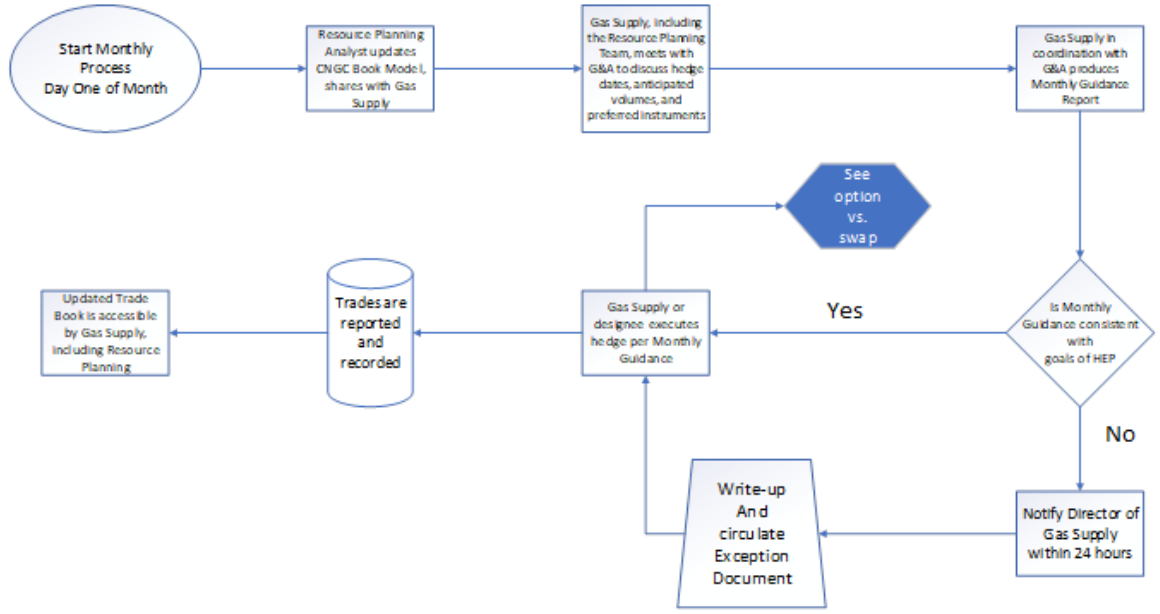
Start Monthly Process
Day One of Month

Resource Planning Analyst updates CNGC Book Model, shares with Gas Supply

Gas Supply, including the Resource Planning Team, meets with G&A to discuss hedge dates, anticipated volumes, and preferred instruments

Gas Supply in coordination with G&A produces Monthly Guidance Report

See option vs. swap

Is Monthly Guidance consistent with goals of HEP

Yes

No

Gas Supply or designee executes hedge per Monthly Guidance

Trades are reported and recorded

Updated Trade Book is accessible by Gas Supply, including Resource Planning

Notify Director of Gas Supply within 24 hours

Write-up And circulate Exception Document